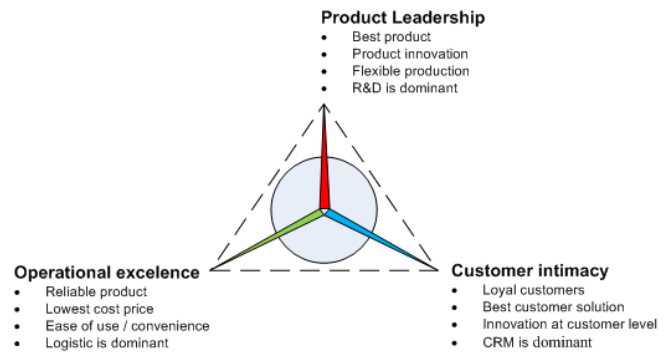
Product Leadership
- Best product
- Product innovation
- Flexible production
- R&D is dominant

Operational excelence
- Reliable product
- Lowest cost price
- Ease of use / convenience
- Logistic is dominant

Customer intimacy
- Loyal customers
- Best customer solution
- Innovation at customer level
- CRM is dominant